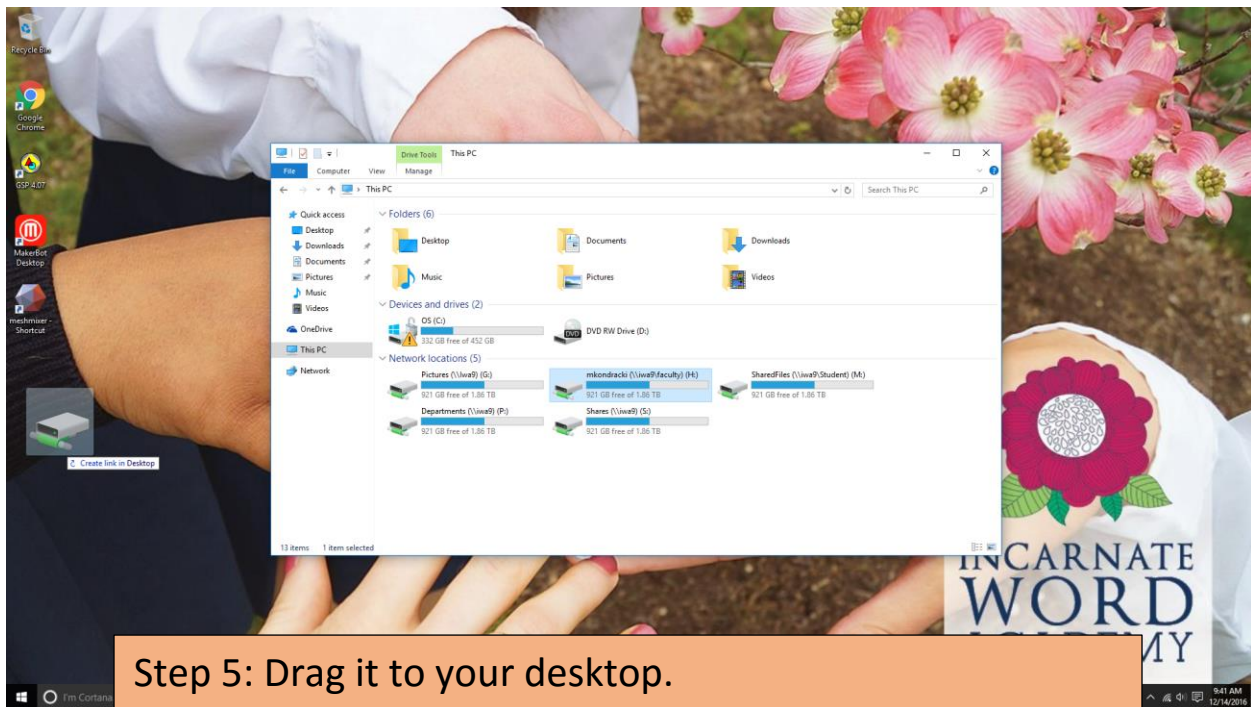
Recycle Bin

Google Chrome

GSP 4.07

MakerBot Desktop

meshmixer - Shortcut

Create link in Desktop

Drive Tools This PC

File Computer View Manage

This PC

Search This PC

Quick access
Desktop
Downloads
Documents
Pictures
Music
Videos
OneDrive
This PC
Network

Folders (6)
Desktop
Documents
Downloads
Music
Pictures
Videos

Devices and drives (2)
OS (C:)
332 GB free of 452 GB
DVD RW Drive (D:)

Network locations (5)
Pictures (\\iwa9) (G:)
921 GB free of 1.86 TB
mkondracki (\\iwa9\faculty) (H:)
921 GB free of 1.86 TB
SharedFiles (\\iwa9\Student) (M:)
921 GB free of 1.86 TB
Departments (\\iwa9) (P:)
921 GB free of 1.86 TB
Shares (\\iwa9) (S:)
921 GB free of 1.86 TB

13 items 1 item selected

INCARNATE WORD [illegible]MY

Step 5: Drag it to your desktop.

I'm Cortana

9:41 AM 12/14/2016